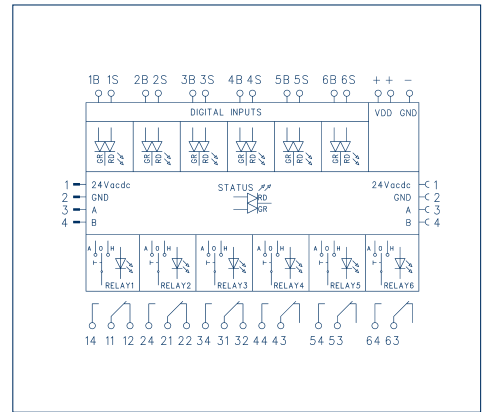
1B 1S 2B 2S 3B 3S 4B 4S 5B 5S 6B 6S + + −

DIGITAL INPUTS

VDD GND

GR RD GR RD GR RD GR RD GR RD GR RD

1 24Vacdc
2 GND
3 A
4 B

STATUS
RD
GR

24Vacdc 1
GND 2
A 3
B 4

A O H
A O H
A O H
A O H
A O H
A O H

RELAY1 RELAY2 RELAY3 RELAY4 RELAY5 RELAY6

14 11 12 24 21 22 34 31 32 44 43 54 53 64 63